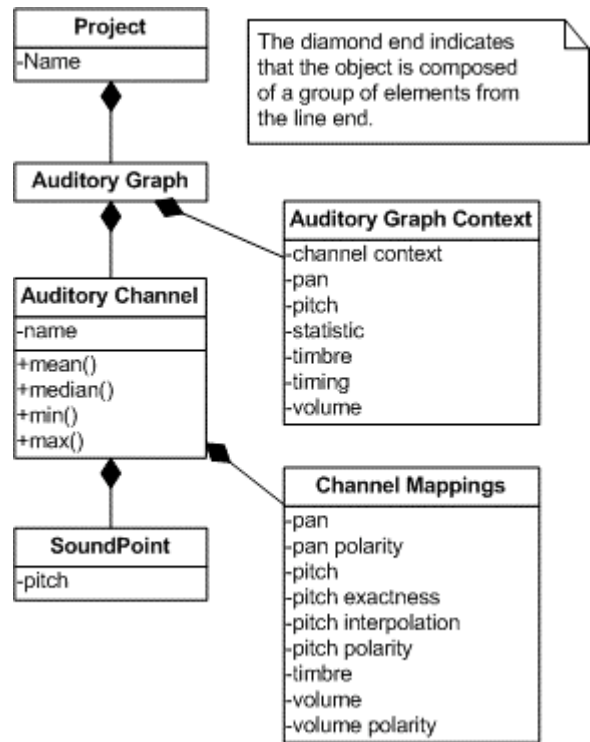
Project
-Name

The diamond end indicates that the object is composed of a group of elements from the line end.

Auditory Graph

Auditory Graph Context
-channel context
-pan
-pitch
-statistic
-timbre
-timing
-volume

Auditory Channel
-name
+mean()
+median()
+min()
+max()

Channel Mappings
-pan
-pan polarity
-pitch
-pitch exactness
-pitch interpolation
-pitch polarity
-timbre
-volume
-volume polarity

SoundPoint
-pitch